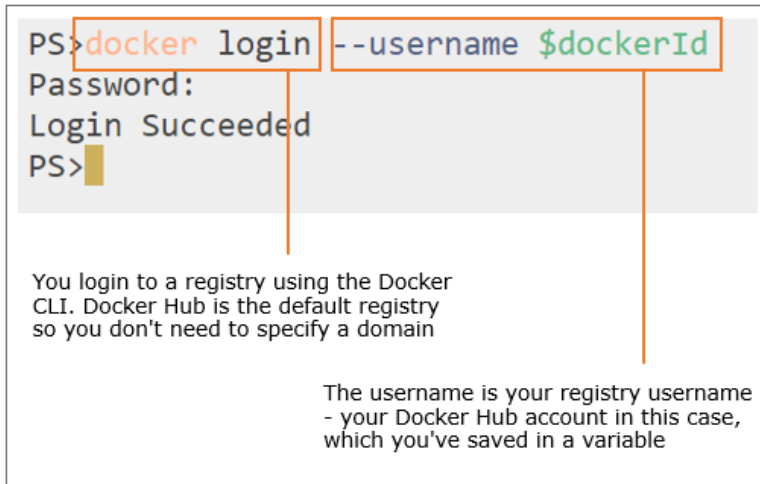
PS>docker login --username $dockerId
Password:
Login Succeeded
PS>

You login to a registry using the Docker CLI. Docker Hub is the default registry so you don't need to specify a domain

The username is your registry username - your Docker Hub account in this case, which you've saved in a variable